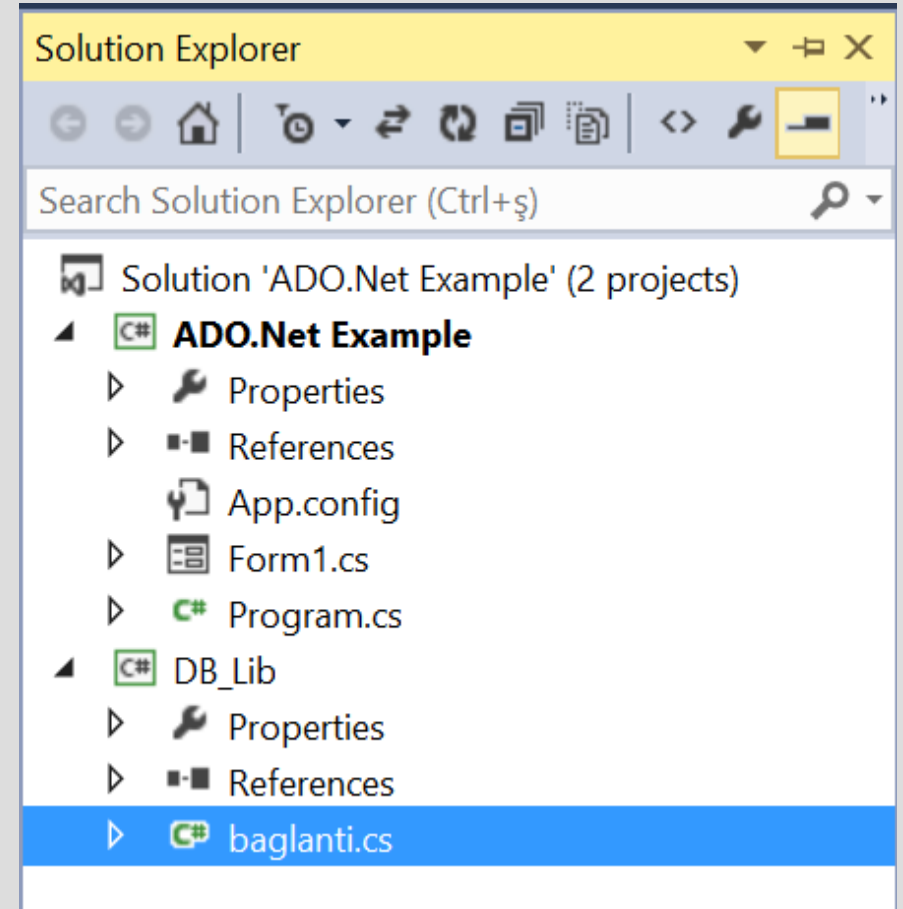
Solution Explorer

Search Solution Explorer (Ctrl+ş)

Solution 'ADO.Net Example' (2 projects)
C# ADO.Net Example
Properties
References
App.config
Form1.cs
C# Program.cs
C# DB_Lib
Properties
References
C# baglanti.cs